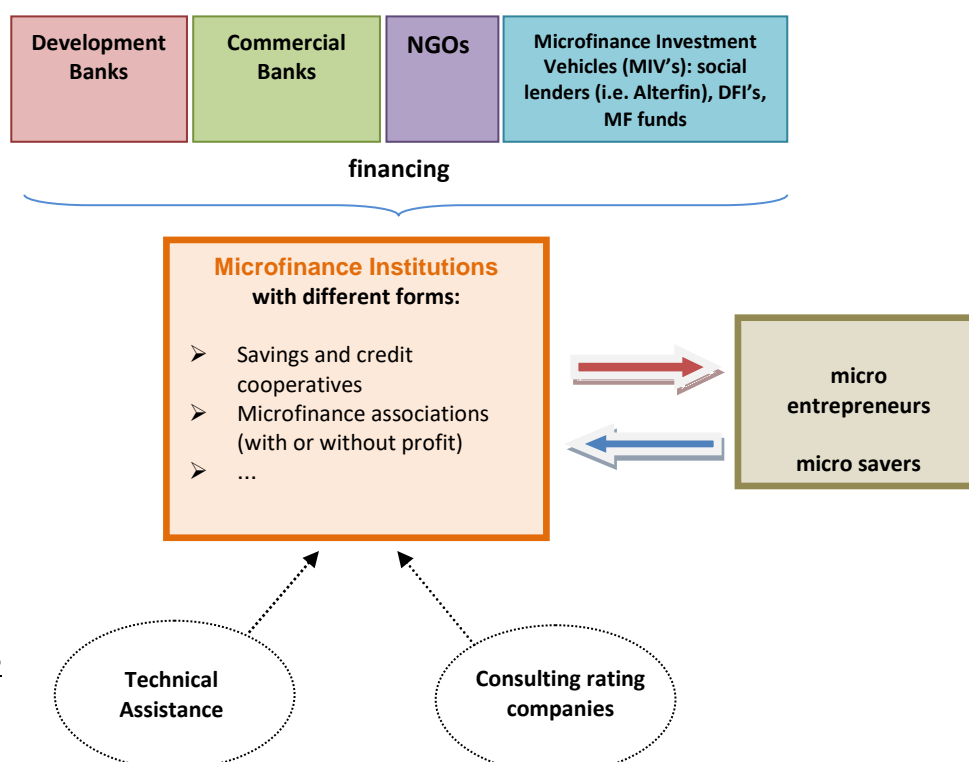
Development Banks

Commercial Banks

NGOs

Microfinance Investment Vehicles (MIV's): social lenders (i.e. Alterfin), DFI's, MF funds

financing

Microfinance Institutions
with different forms:

➢ Savings and credit cooperatives
➢ Microfinance associations (with or without profit)
➢ ...

micro entrepreneurs

micro savers

Technical Assistance

Consulting rating companies